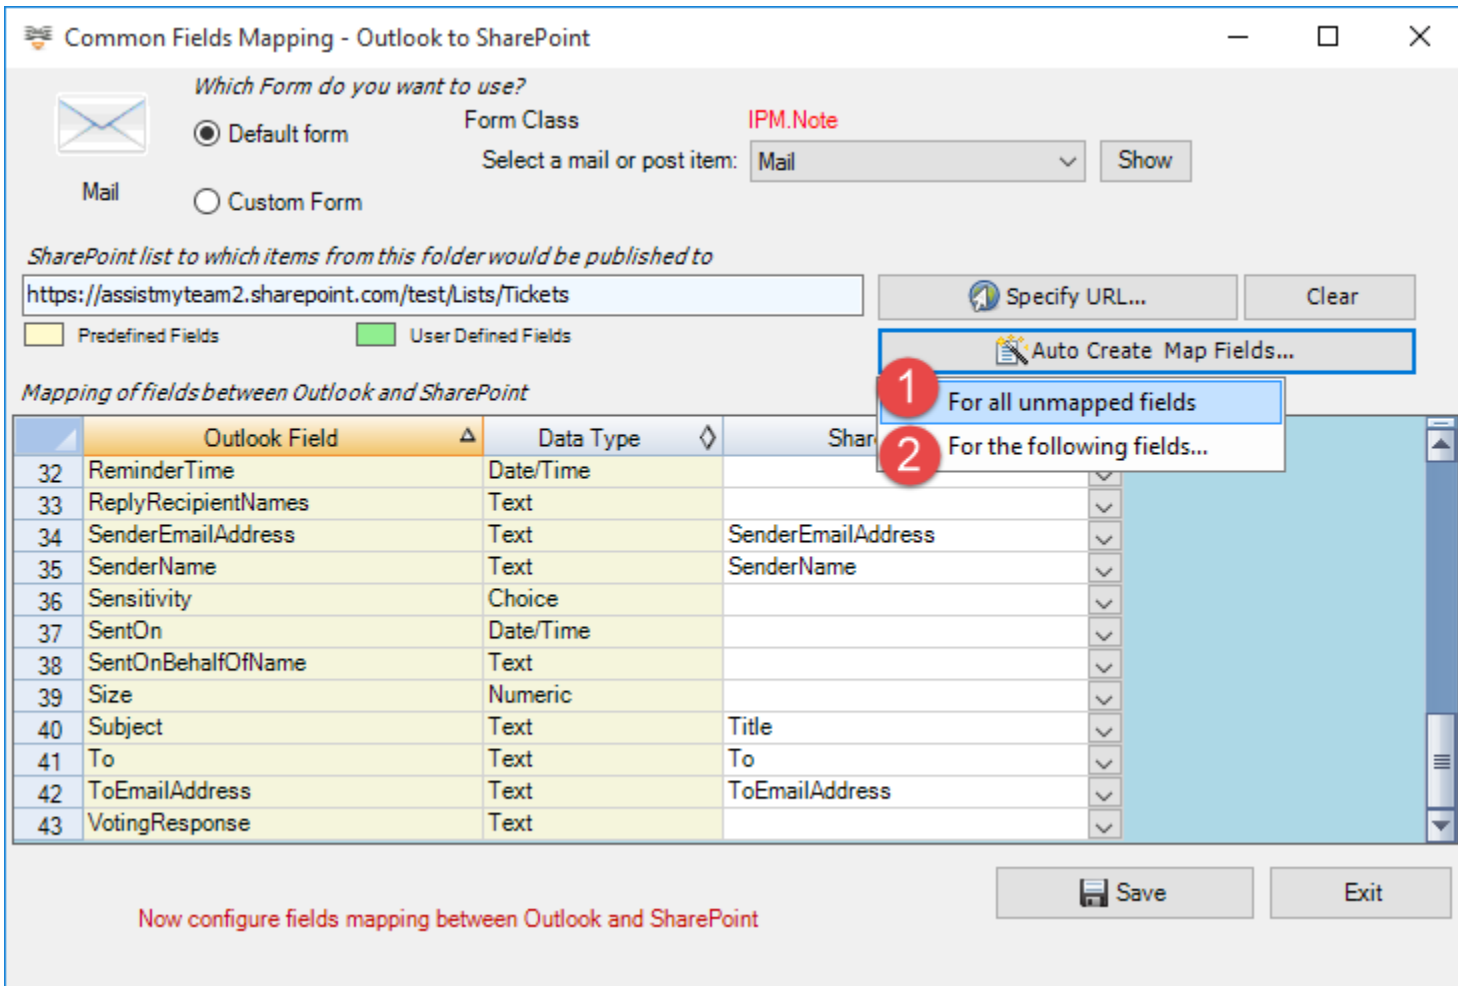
Common Fields Mapping - Outlook to SharePoint

Which Form do you want to use?

Mail

Default form

Custom Form

Form Class IPM.Note

Select a mail or post item: Mail Show

SharePoint list to which items from this folder would be published to

https://assistmyteam2.sharepoint.com/test/Lists/Tickets

Specify URL... Clear

Predefined Fields User Defined Fields

Auto Create Map Fields...

1 For all unmapped fields

2 For the following fields...

Mapping of fields between Outlook and SharePoint

| | Outlook Field | Data Type | Shar |
|---|---|---|---|
| 32 | ReminderTime | Date/Time | |
| 33 | ReplyRecipientNames | Text | |
| 34 | SenderEmailAddress | Text | SenderEmailAddress |
| 35 | SenderName | Text | SenderName |
| 36 | Sensitivity | Choice | |
| 37 | SentOn | Date/Time | |
| 38 | SentOnBehalfOfName | Text | |
| 39 | Size | Numeric | |
| 40 | Subject | Text | Title |
| 41 | To | Text | To |
| 42 | ToEmailAddress | Text | ToEmailAddress |
| 43 | VotingResponse | Text | |

Save Exit

Now configure fields mapping between Outlook and SharePoint